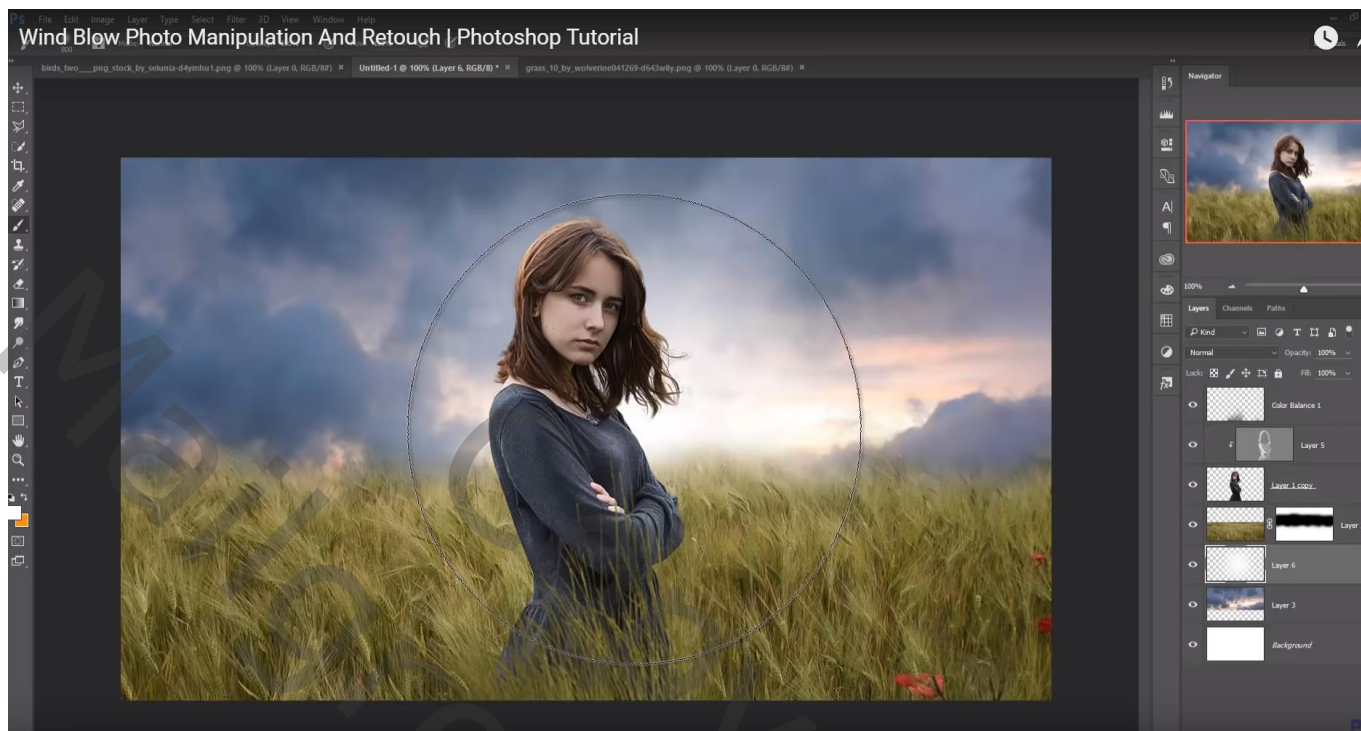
Ps File Edit Image Layer Type Select Filter 3D View Window Help

Wind Blow Photo Manipulation And Retouch | Photoshop Tutorial

birds_two___png_stock_by_selunia-d4ymhu1.png @ 100% (Layer 0, RGB/8#) × Untitled-1 @ 100% (Layer 6, RGB/8) * × grass_10_by_wolverine041269-d643w8y.png @ 100% (Layer 0, RGB/8#) ×

Navigator

100%

Layers Channels Paths

Kind

Normal Opacity: 100%

Lock: Fill: 100%

Color Balance 1

Layer 5

Layer 1 copy

Layer

Layer 6

Layer 3

Background